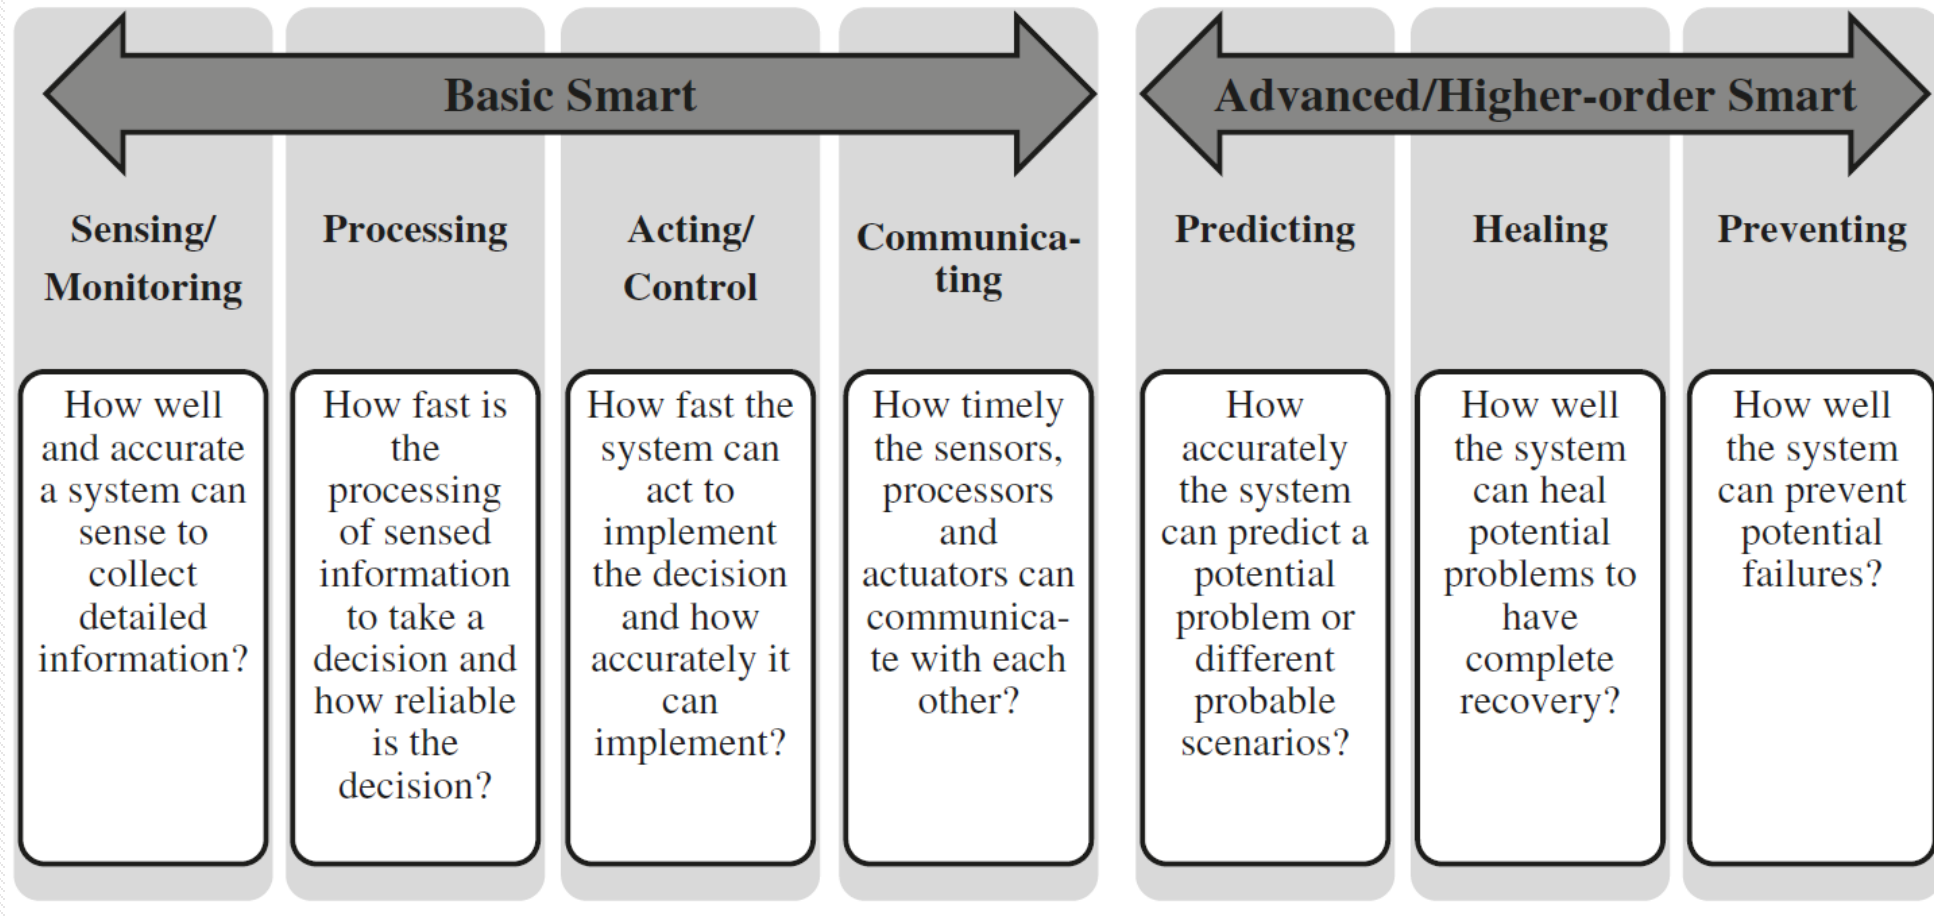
Basic Smart

Advanced/Higher-order Smart

Sensing/ Monitoring

How well and accurate a system can sense to collect detailed information?

Processing

How fast is the processing of sensed information to take a decision and how reliable is the decision?

Acting/ Control

How fast the system can act to implement the decision and how accurately it can implement?

Communicating

How timely the sensors, processors and actuators can communicate with each other?

Predicting

How accurately the system can predict a potential problem or different probable scenarios?

Healing

How well the system can heal potential problems to have complete recovery?

Preventing

How well the system can prevent potential failures?